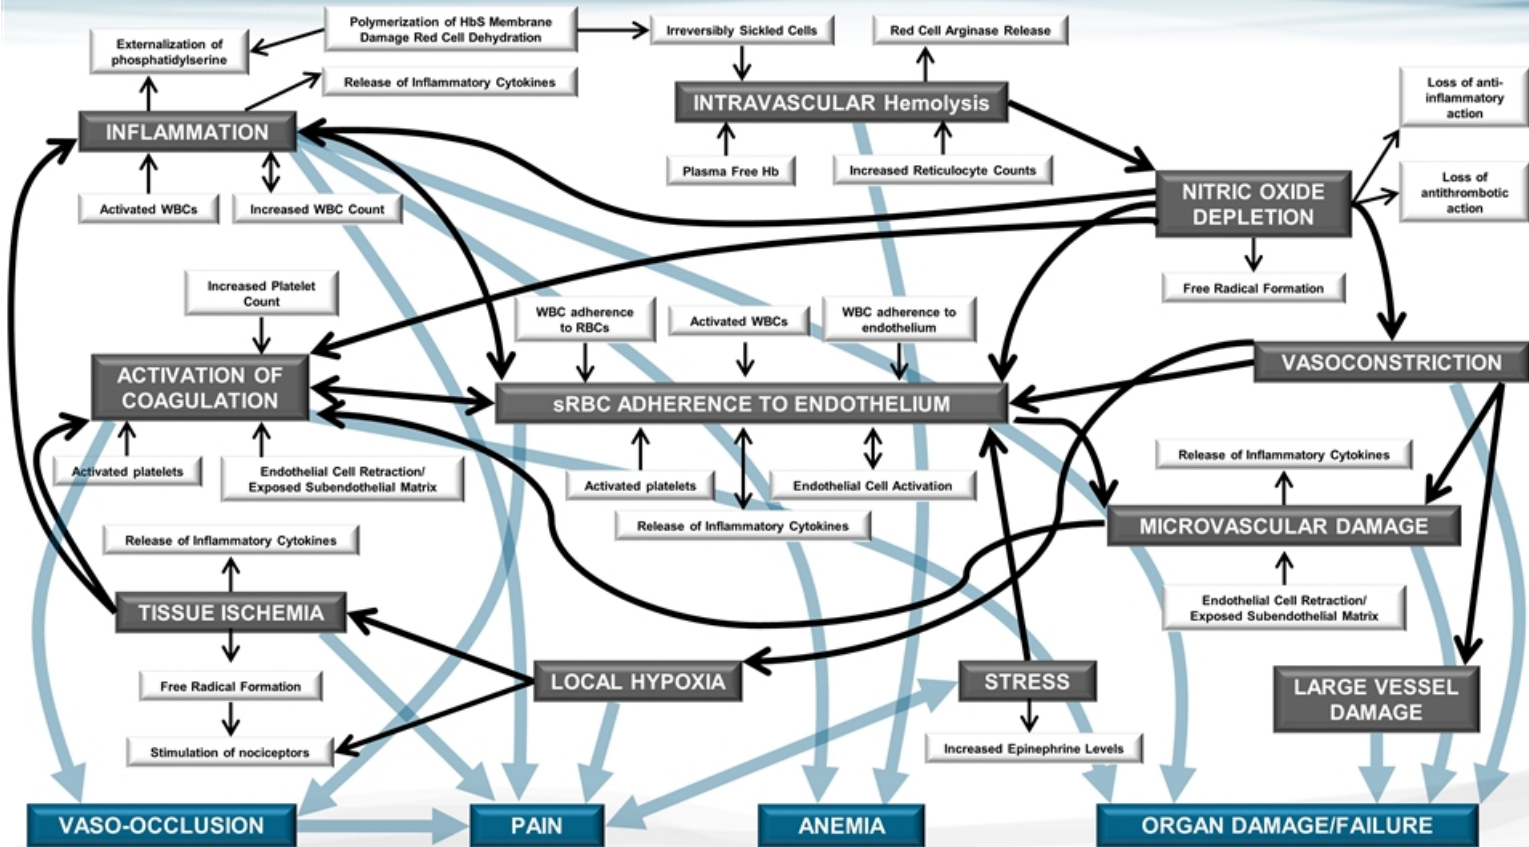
Polymerization of HbS Membrane Damage Red Cell Dehydration

Externalization of phosphatidylserine

Release of Inflammatory Cytokines

Irreversibly Sickled Cells

Red Cell Arginase Release

INTRAVASCULAR Hemolysis

Loss of anti-inflammatory action

INFLAMMATION

Plasma Free Hb

Increased Reticulocyte Counts

NITRIC OXIDE DEPLETION

Loss of antithrombotic action

Activated WBCs

Increased WBC Count

Free Radical Formation

Increased Platelet Count

WBC adherence to RBCs

Activated WBCs

WBC adherence to endothelium

VASOCONSTRICTION

ACTIVATION OF COAGULATION

sRBC ADHERENCE TO ENDOTHELIUM

Activated platelets

Endothelial Cell Retraction/ Exposed Subendothelial Matrix

Activated platelets

Endothelial Cell Activation

Release of Inflammatory Cytokines

Release of Inflammatory Cytokines

MICROVASCULAR DAMAGE

Release of Inflammatory Cytokines

TISSUE ISCHEMIA

Endothelial Cell Retraction/ Exposed Subendothelial Matrix

Free Radical Formation

LOCAL HYPOXIA

STRESS

LARGE VESSEL DAMAGE

Stimulation of nociceptors

Increased Epinephrine Levels

VASO-OCCLUSION

PAIN

ANEMIA

ORGAN DAMAGE/FAILURE